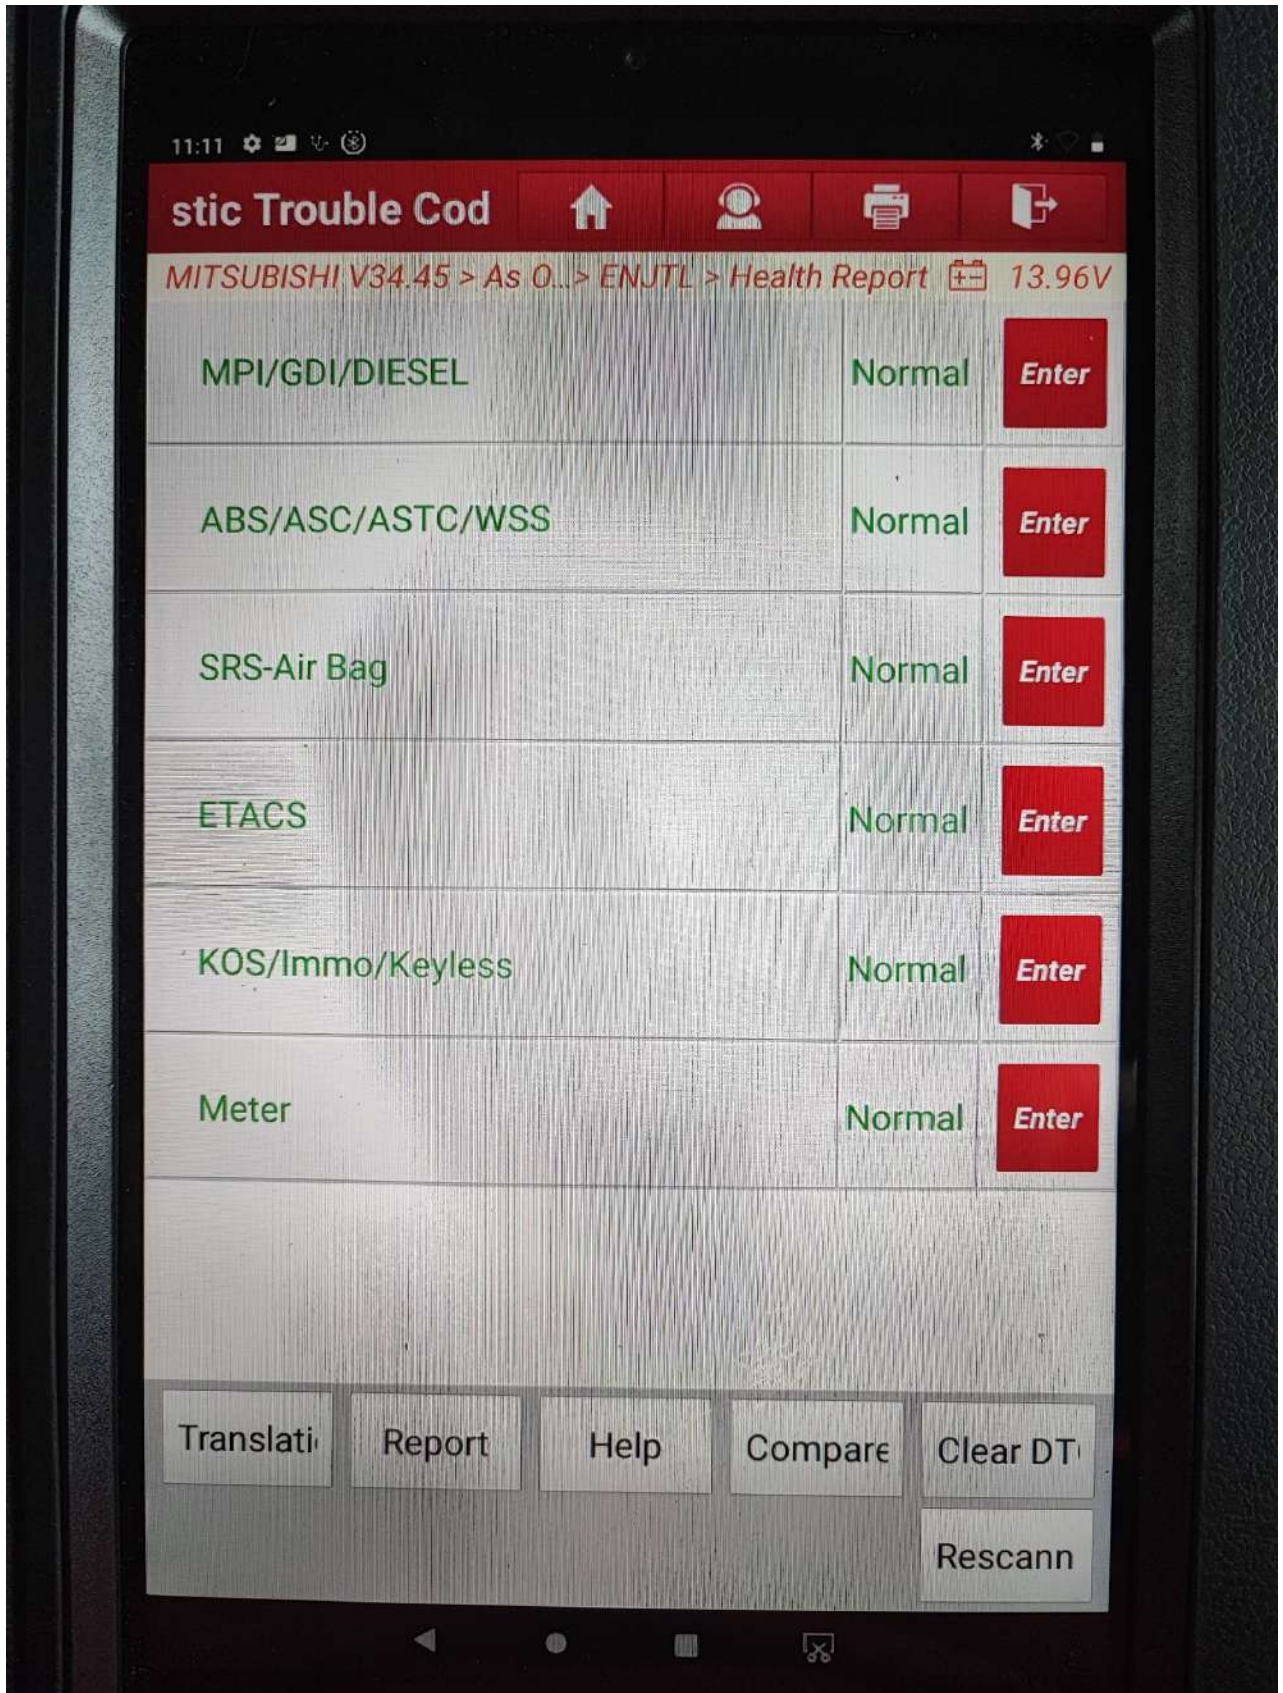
11:11

stic Trouble Cod

MITSUBISHI V34.45 > As O...> ENJTL > Health Report 13.96V

| | | |
|---|---|---|
| MPI/GDI/DIESEL | Normal | Enter |
| ABS/ASC/ASTC/WSS | Normal | Enter |
| SRS-Air Bag | Normal | Enter |
| ETACS | Normal | Enter |
| KOS/Immo/Keyless | Normal | Enter |
| Meter | Normal | Enter |

Translati Report Help Compare Clear DT

Rescann